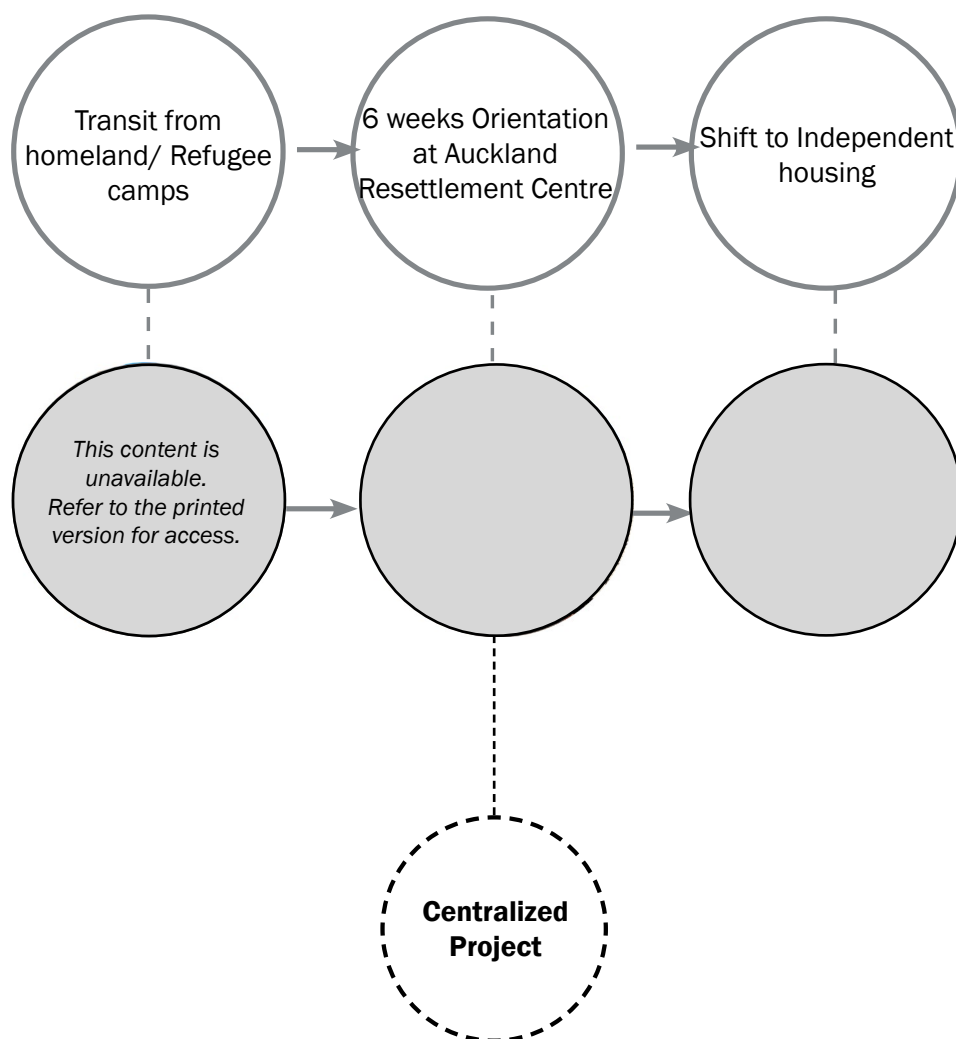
Transit from homeland/ Refugee camps

6 weeks Orientation at Auckland Resettlement Centre

Shift to Independent housing

This content is unavailable. Refer to the printed version for access.

Centralized Project